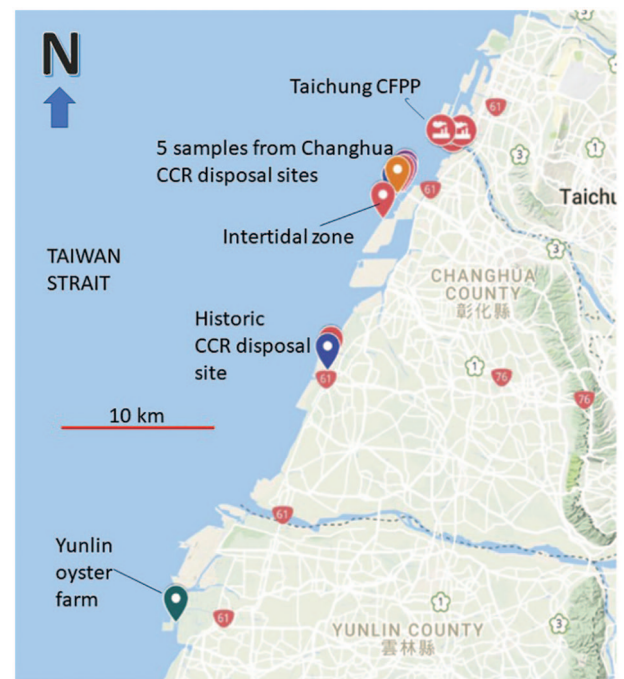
N

Taichung CFPP

5 samples from Changhua CCR disposal sites

Intertidal zone

Taichu

TAIWAN STRAIT

CHANGHUA COUNTY 彰化縣

Historic CCR disposal site

10 km

61

61

61

61

61

61

3

1

3

1

76

76

1

3

1

Yunlin oyster farm

YUNLIN COUNTY 雲林縣